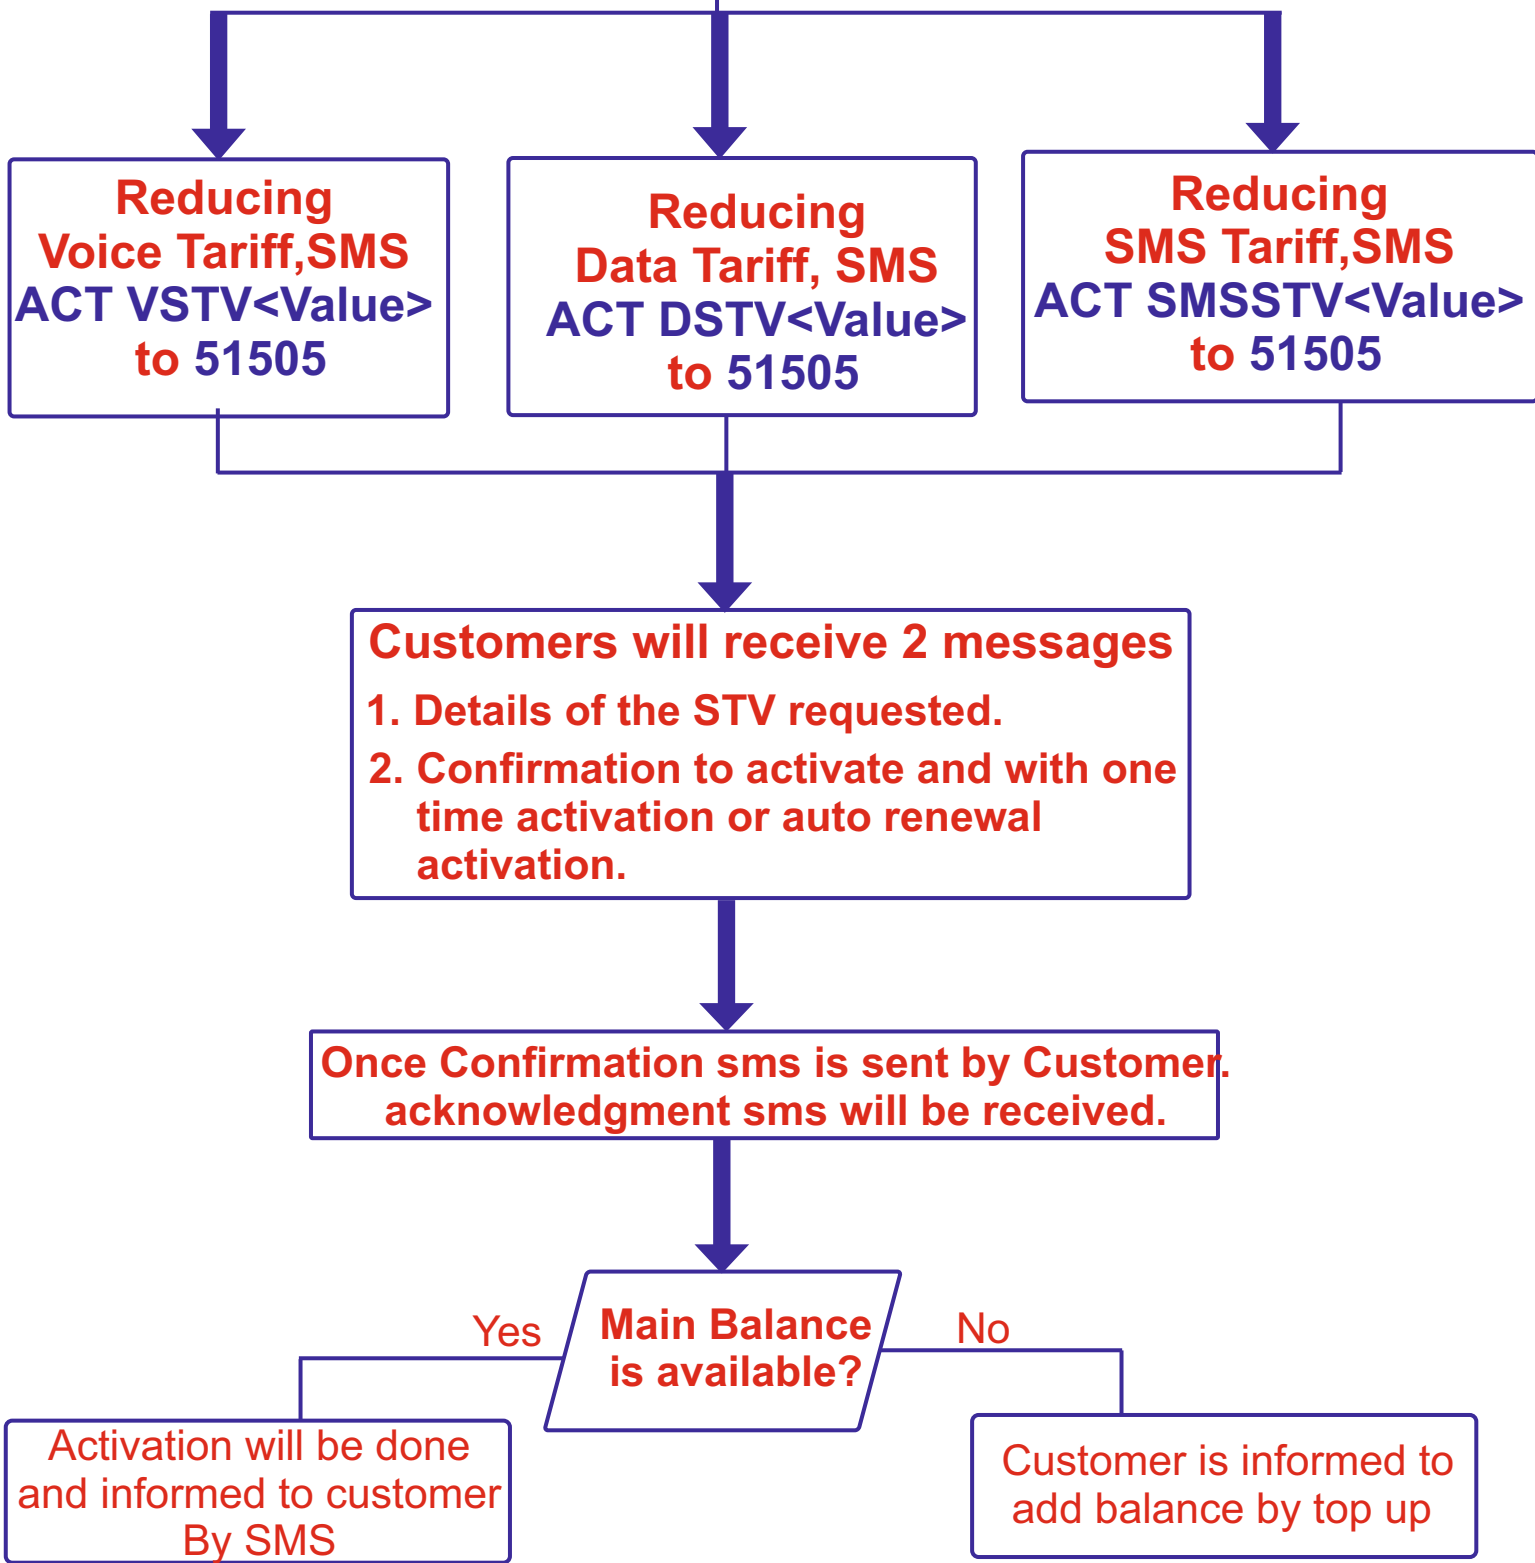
Reducing
Voice Tariff,SMS
ACT VSTV<Value>
to 51505

Reducing
Data Tariff, SMS
ACT DSTV<Value>
to 51505

Reducing
SMS Tariff,SMS
ACT SMSSTV<Value>
to 51505

Customers will receive 2 messages

1. Details of the STV requested.

2. Confirmation to activate and with one time activation or auto renewal activation.

Once Confirmation sms is sent by Customer. acknowledgment sms will be received.

Main Balance is available?

Yes

No

Activation will be done and informed to customer By SMS

Customer is informed to add balance by top up